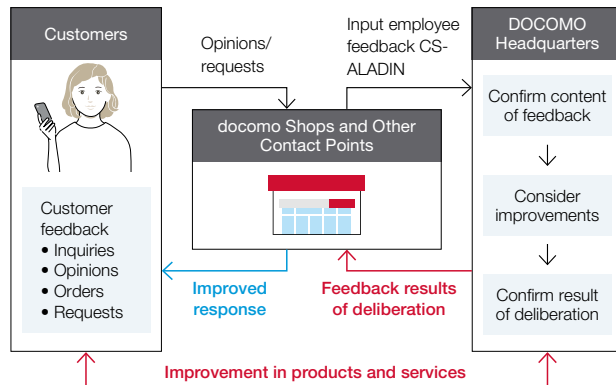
Customers

Customer feedback
• Inquiries
• Opinions
• Orders
• Requests

Opinions/ requests

Input employee feedback CS-ALADIN

docomo Shops and Other Contact Points

DOCOMO Headquarters

Confirm content of feedback

Consider improvements

Confirm result of deliberation

Improved response

Feedback results of deliberation

Improvement in products and services